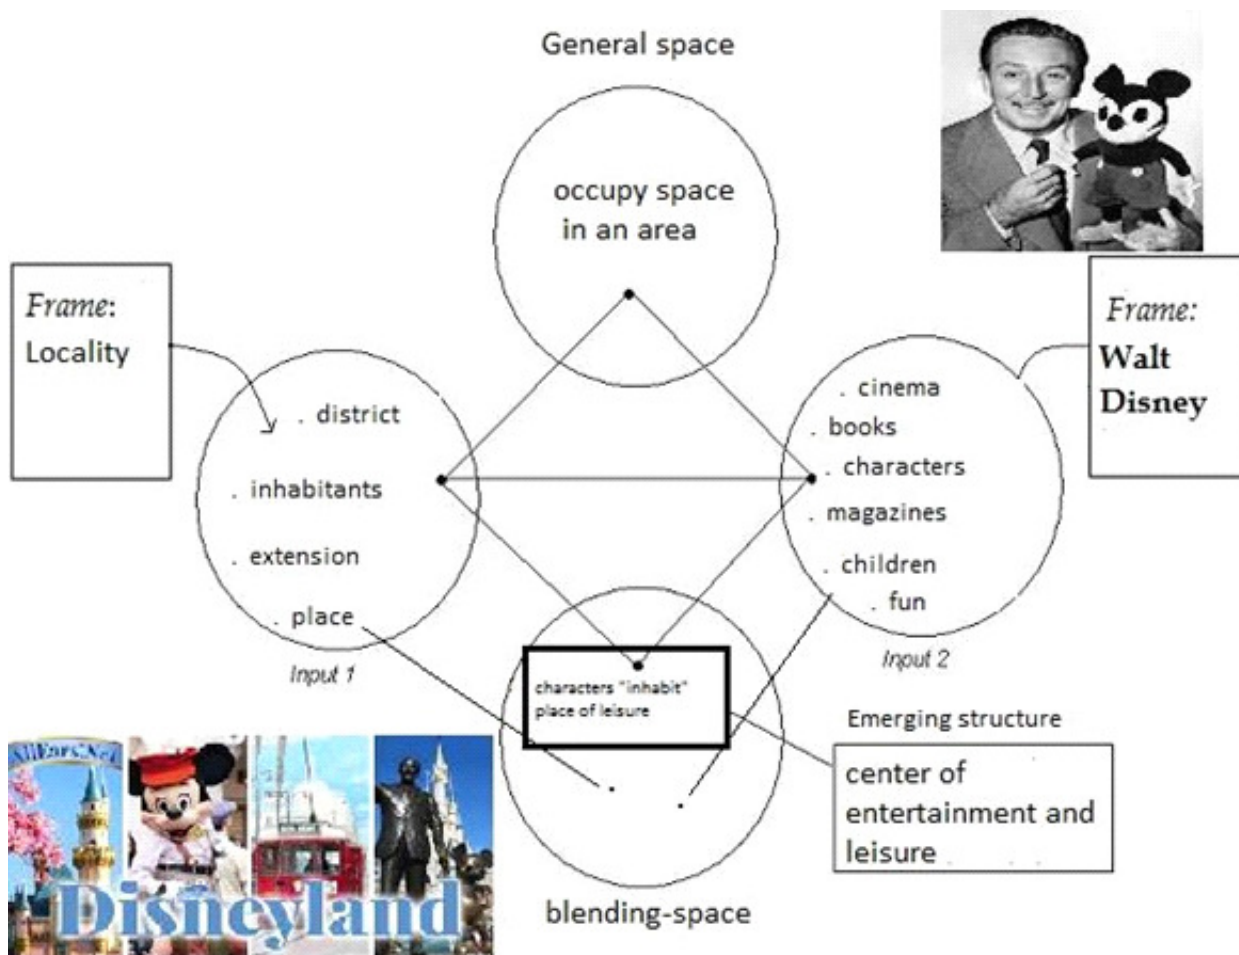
General space

occupy space in an area

*Frame*: Locality

. district

. inhabitants

. extension

. place

Input 1

*Frame:* **Walt Disney**

. cinema

. books

. characters

. magazines

. children

. fun

Input 2

characters "inhabit" place of leisure

Emerging structure

center of entertainment and leisure

blending-space

Always Now

Disneyland